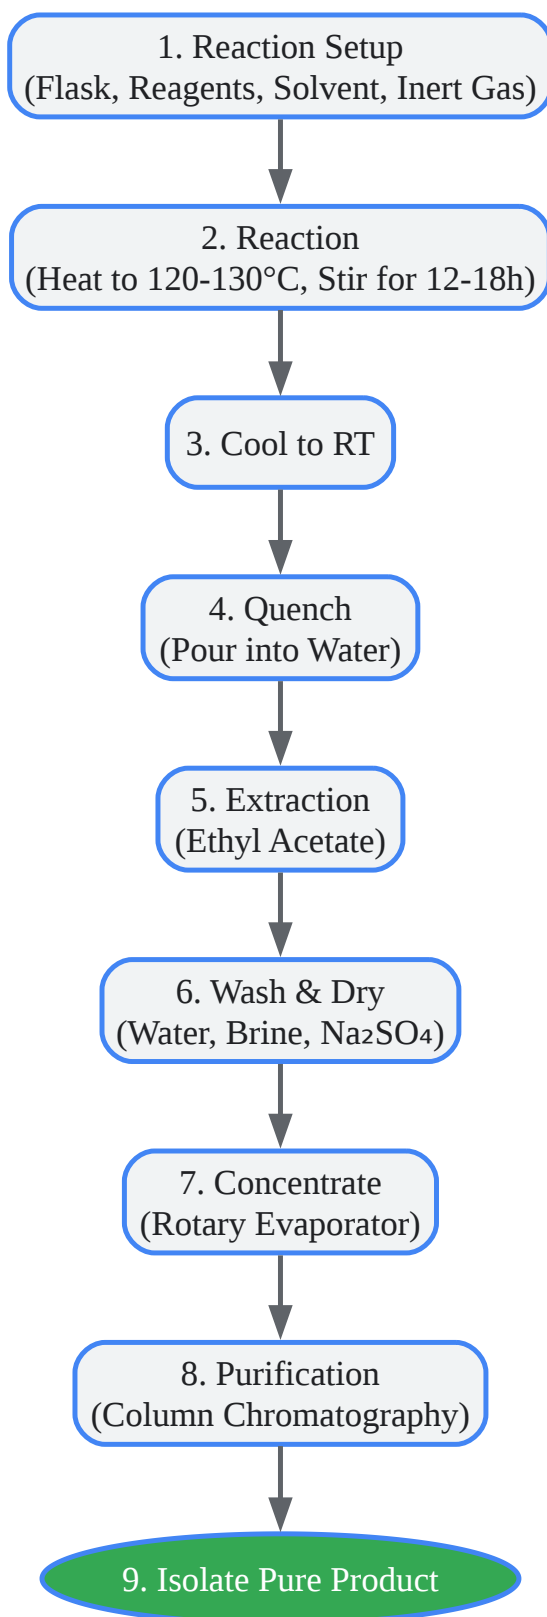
1. Reaction Setup
(Flask, Reagents, Solvent, Inert Gas)

2. Reaction
(Heat to 120-130°C, Stir for 12-18h)

3. Cool to RT

4. Quench
(Pour into Water)

5. Extraction
(Ethyl Acetate)

6. Wash & Dry
(Water, Brine, $Na_2SO_4$)

7. Concentrate
(Rotary Evaporator)

8. Purification
(Column Chromatography)

9. Isolate Pure Product